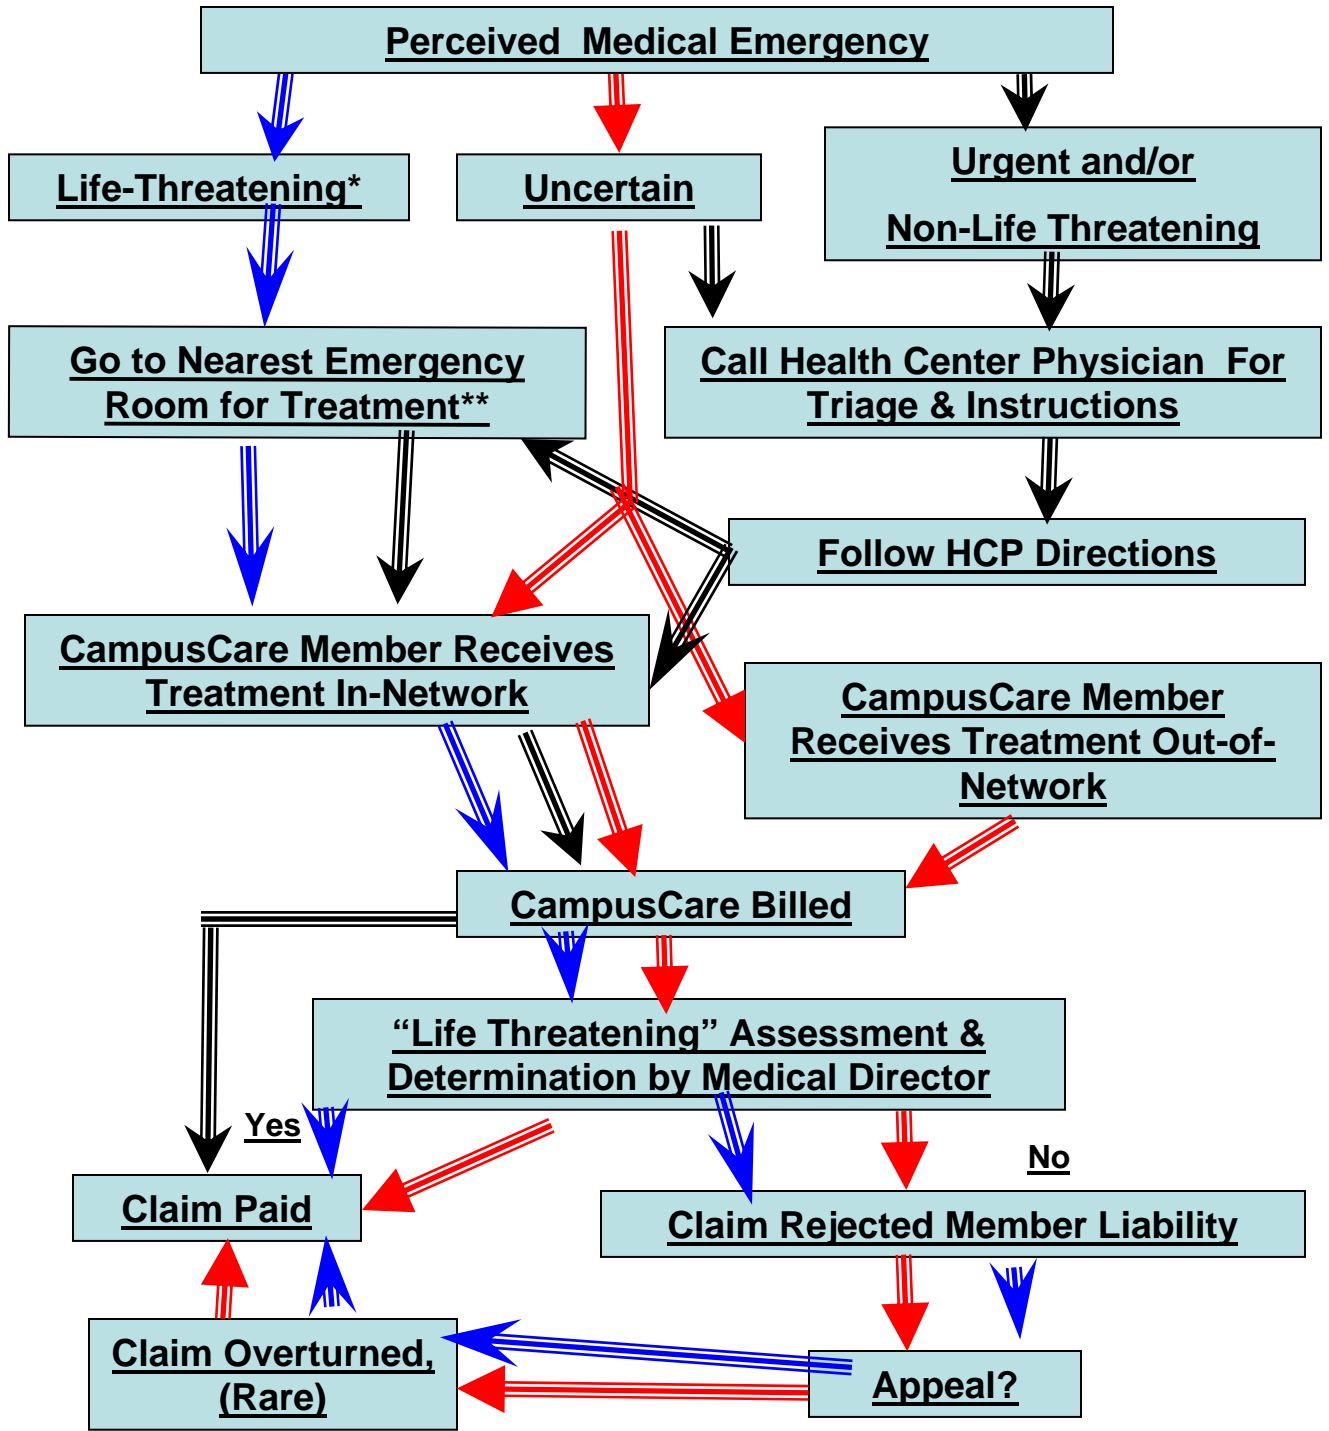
Perceived Medical Emergency

Life-Threatening*

Uncertain

Urgent and/or

Non-Life Threatening

Go to Nearest Emergency Room for Treatment**

Call Health Center Physician For Triage & Instructions

Follow HCP Directions

CampusCare Member Receives Treatment In-Network

CampusCare Member Receives Treatment Out-of-Network

CampusCare Billed

“Life Threatening” Assessment & Determination by Medical Director

Yes

No

Claim Paid

Claim Rejected Member Liability

Claim Overturned, (Rare)

Appeal?